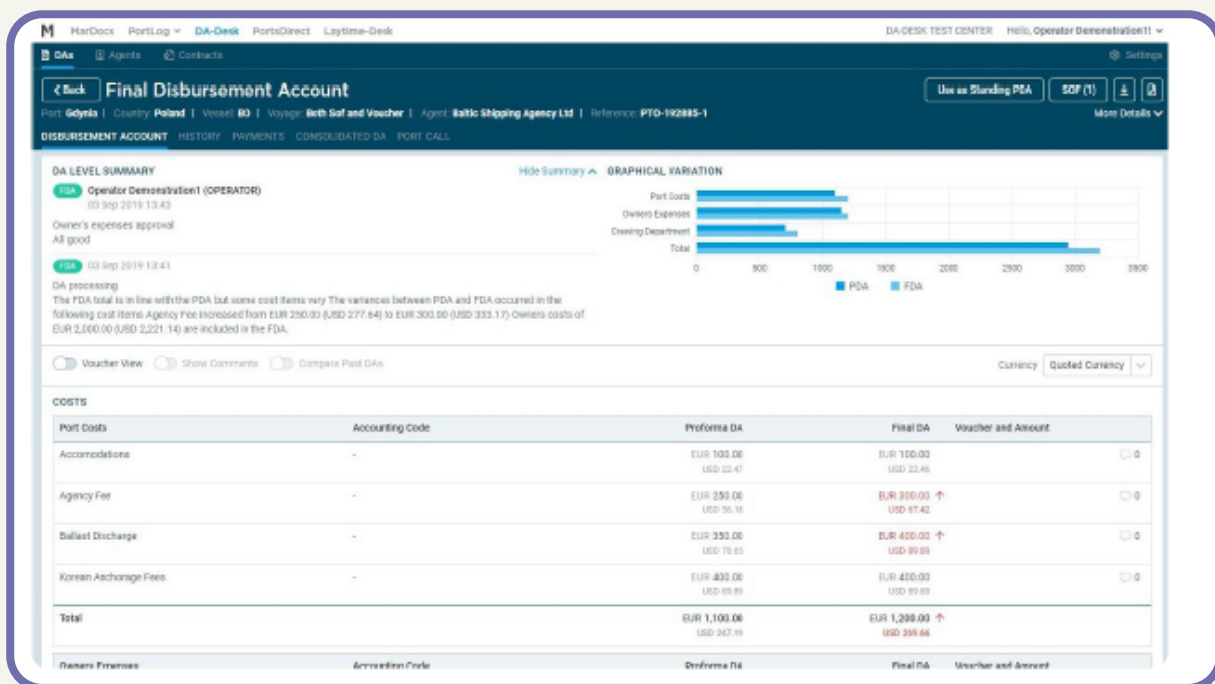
M MarDocs PortLog DA-Desk PortsDirect Laytime-Desk DA-DESK TEST CENTER Hello, Operator Demonstration1!

DAs Agents Contracts Settings

Back Final Disbursement Account Use as Standing PDA SOF (1)

Port: Gdynia | Country: Poland | Vessel: BO | Voyage: Beth Sof and Voucher | Agent: Baltic Shipping Agency Ltd | Reference: PTO-192885-1 More Details

DISBURSEMENT ACCOUNT HISTORY PAYMENTS CONSOLIDATED DA PORT CALL

DA LEVEL SUMMARY Hide Summary

FDA Operator Demonstration1 (OPERATOR)
03 Sep 2019 13:43

Owner's expenses approval
All good

FDA 03 Sep 2019 13:41

DA processing
The FDA total is in line with the PDA but some cost items vary The variances between PDA and FDA occurred in the following cost items Agency Fee increased from EUR 250.00 (USD 277.64) to EUR 300.00 (USD 333.17) Owners costs of EUR 2,000.00 (USD 2,221.14) are included in the FDA.

GRAPHICAL VARIATION

Port Costs
Owners Expenses
Crewing Department
Total

0 500 1000 1500 2000 2500 3000 3500

PDA FDA

Voucher View Show Comments Compare Port DAs Currency Quoted Currency

COSTS

| Port Costs | Accounting Code | Proforma DA | Final DA | Voucher and Amount |
|---|---|---|---|---|
| Accomodations | - | EUR 100.00 USD 22.47 | EUR 100.00 USD 22.46 | 0 |
| Agency Fee | - | EUR 250.00 USD 56.18 | EUR 300.00 USD 67.42 | 0 |
| Ballast Discharge | - | EUR 350.00 USD 78.65 | EUR 400.00 USD 89.89 | 0 |
| Korean Anchorage Fees | - | EUR 400.00 USD 89.89 | EUR 400.00 USD 89.89 | 0 |
| Total | | EUR 1,100.00 USD 247.19 | EUR 1,200.00 USD 269.66 | |

Owners Expenses Accounting Code Proforma DA Final DA Voucher and Amount